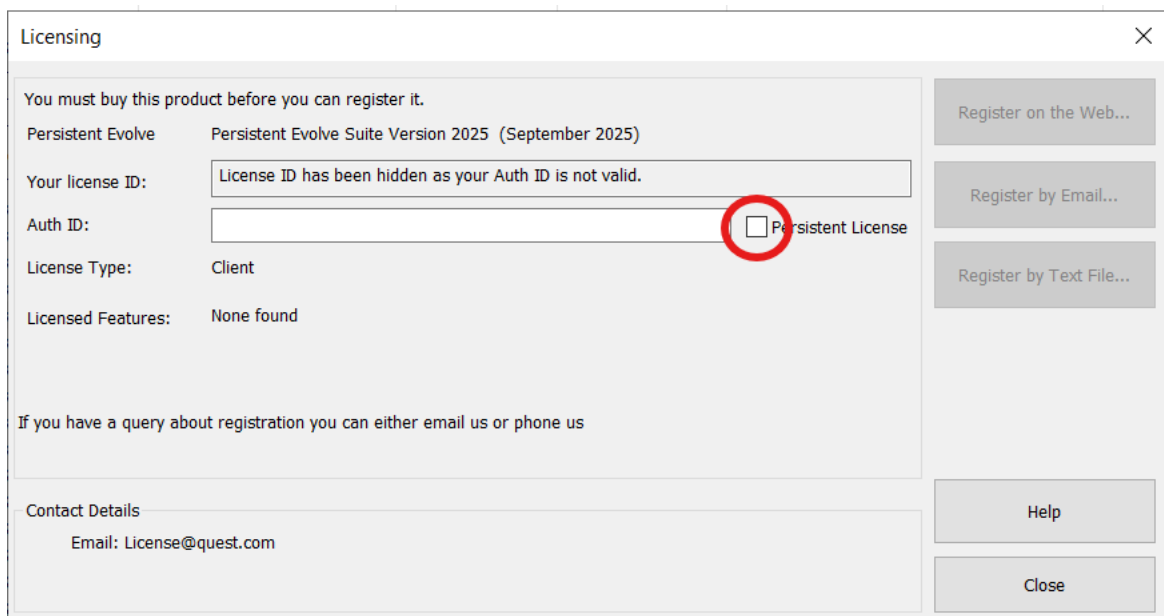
Licensing

You must buy this product before you can register it.

Persistent Evolve Persistent Evolve Suite Version 2025 (September 2025)

Your license ID: License ID has been hidden as your Auth ID is not valid.

Auth ID: Persistent License

License Type: Client

Licensed Features: None found

If you have a query about registration you can either email us or phone us

Contact Details

Email: License@quest.com

Register on the Web...

Register by Email...

Register by Text File...

Help

Close